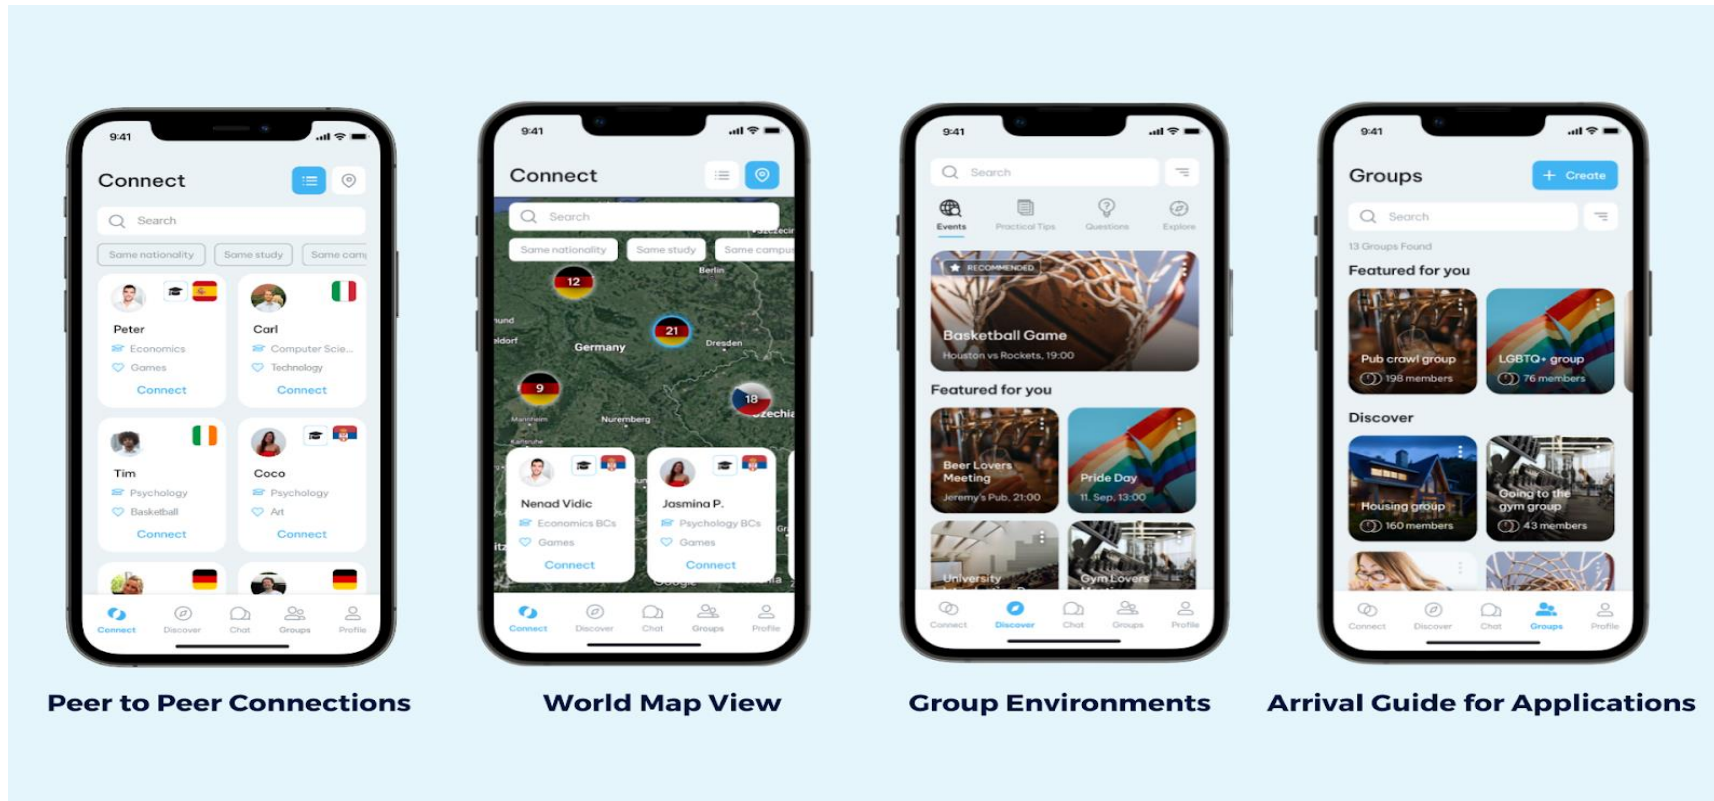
9:41

Connect

Search

Same nationality Same study Same cam

Peter
Economics
Games
Connect

Carl
Computer Scie...
Technology
Connect

Tim
Psychology
Basketball
Connect

Coco
Psychology
Art
Connect

Connect Discover Chat Groups Profile

Peer to Peer Connections

9:41

Connect

Search

Same nationality Same study Same campu

Berlin
12
21
Germany
Dresden
9
18
Nuremberg
zechia

Nenad Vidic
Economics BCs
Games
Connect

Jasmina P.
Psychology BCs
Games
Connect

Connect Discover Chat Groups Profile

World Map View

9:41

Search

Events Practical Tips Questions Explore

RECOMMENDED
Basketball Game
Houston vs Rockets, 19:00

Featured for you

Beer Lovers Meeting
Jeremy's Pub, 21:00

Pride Day
11. Sep, 13:00

University

Gym Lovers

Connect Discover Chat Groups Profile

Group Environments

9:41

Groups

+ Create

Search

13 Groups Found

Featured for you

Pub crawl group
198 members

LGBTQ+ group
76 members

Discover

Housing group
160 members

Going to the gym group
43 members

Connect Discover Chat Groups Profile

Arrival Guide for Applications